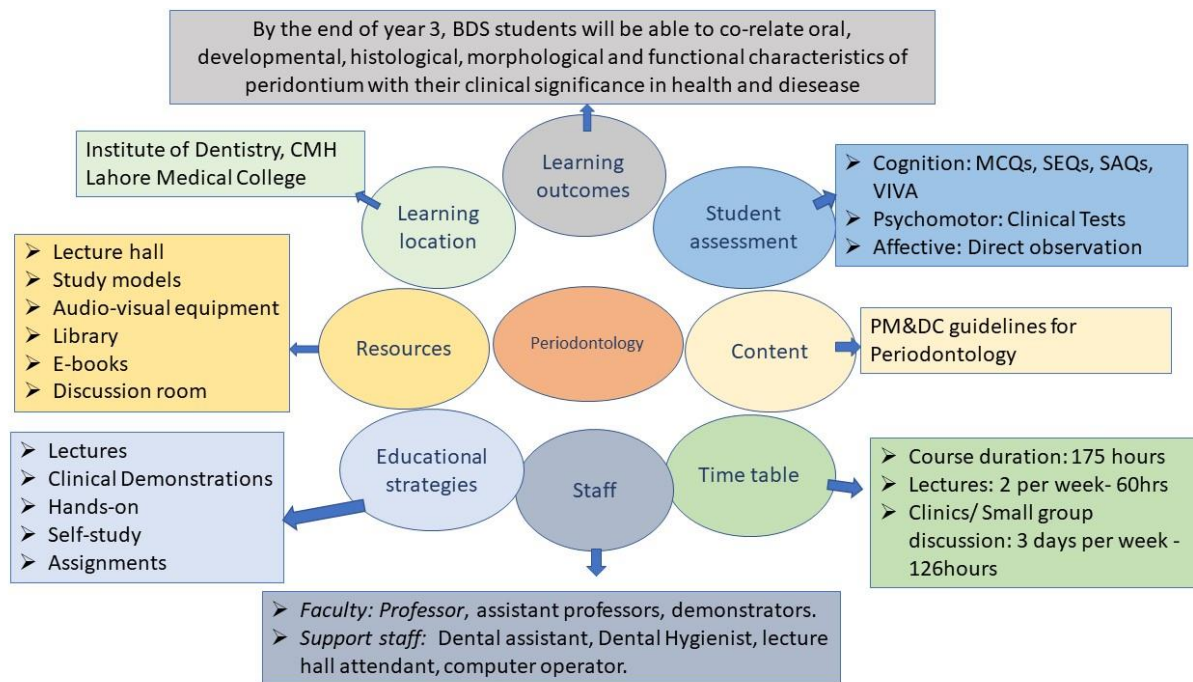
By the end of year 3, BDS students will be able to co-relate oral, developmental, histological, morphological and functional characteristics of peridontium with their clinical significance in health and diesease

Institute of Dentistry, CMH Lahore Medical College

Learning outcomes

Learning location

Student assessment

➢ Cognition: MCQs, SEQs, SAQs, VIVA
➢ Psychomotor: Clinical Tests
➢ Affective: Direct observation

➢ Lecture hall
➢ Study models
➢ Audio-visual equipment
➢ Library
➢ E-books
➢ Discussion room

Resources

Periodontology

Content

PM&DC guidelines for Periodontology

➢ Lectures
➢ Clinical Demonstrations
➢ Hands-on
➢ Self-study
➢ Assignments

Educational strategies

Staff

Time table

➢ Course duration: 175 hours
➢ Lectures: 2 per week- 60hrs
➢ Clinics/ Small group discussion: 3 days per week - 126hours

➢ Faculty: Professor, assistant professors, demonstrators.
➢ Support staff: Dental assistant, Dental Hygienist, lecture hall attendant, computer operator.